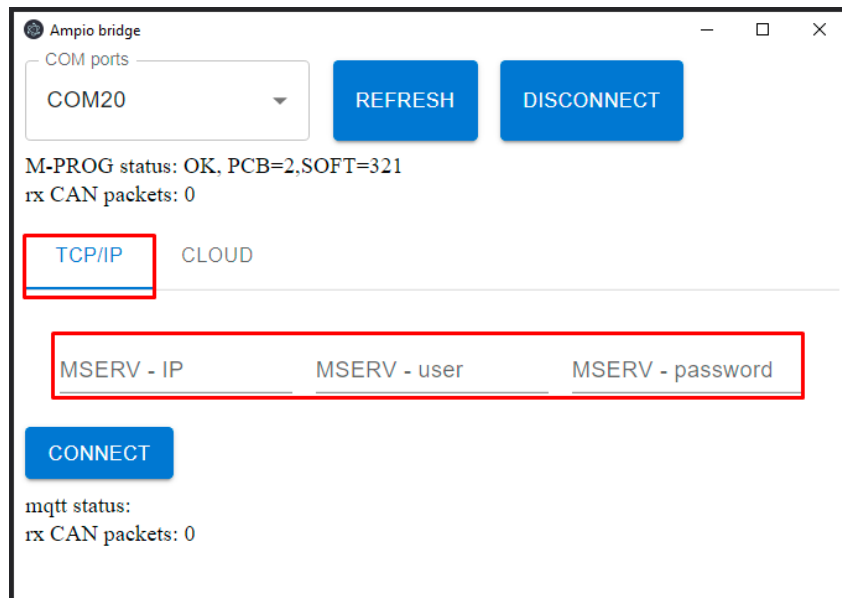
Ampio bridge

COM ports
COM20

REFRESH

DISCONNECT

M-PROG status: OK, PCB=2,SOFT=321
rx CAN packets: 0

TCP/IP

CLOUD

MSERV - IP

MSERV - user

MSERV - password

CONNECT

mqtt status:
rx CAN packets: 0